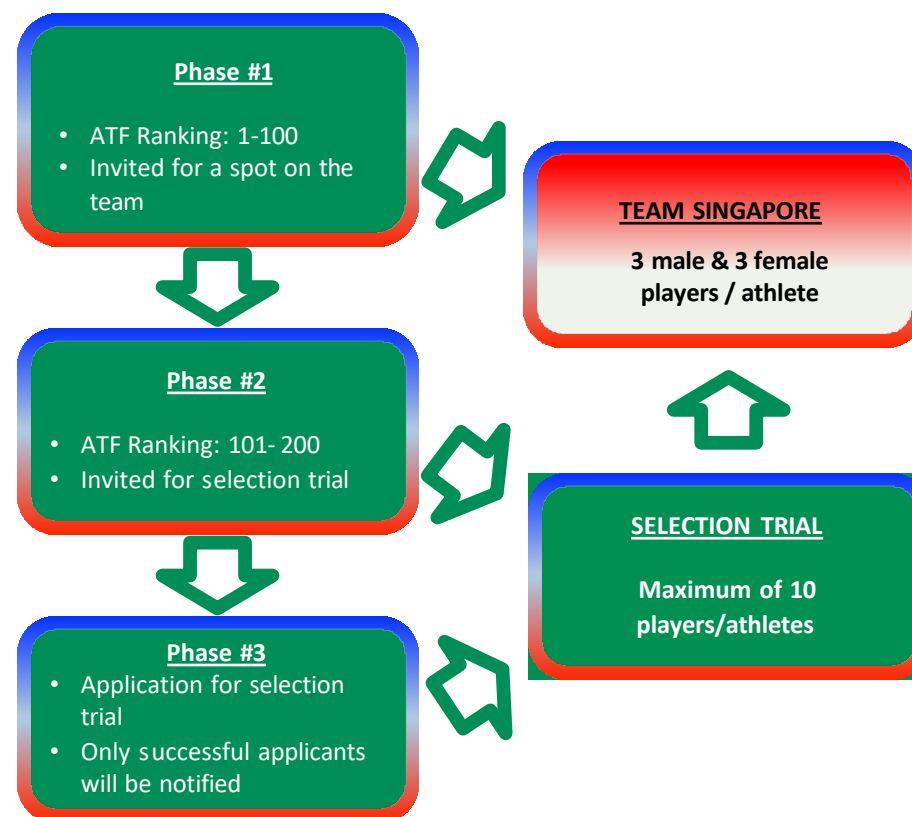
Phase #1

- ATF Ranking: 1-100
- Invited for a spot on the team

TEAM SINGAPORE

3 male & 3 female players / athlete

Phase #2

- ATF Ranking: 101- 200
- Invited for selection trial

SELECTION TRIAL

Maximum of 10 players/athletes

Phase #3

- Application for selection trial
- Only successful applicants will be notified